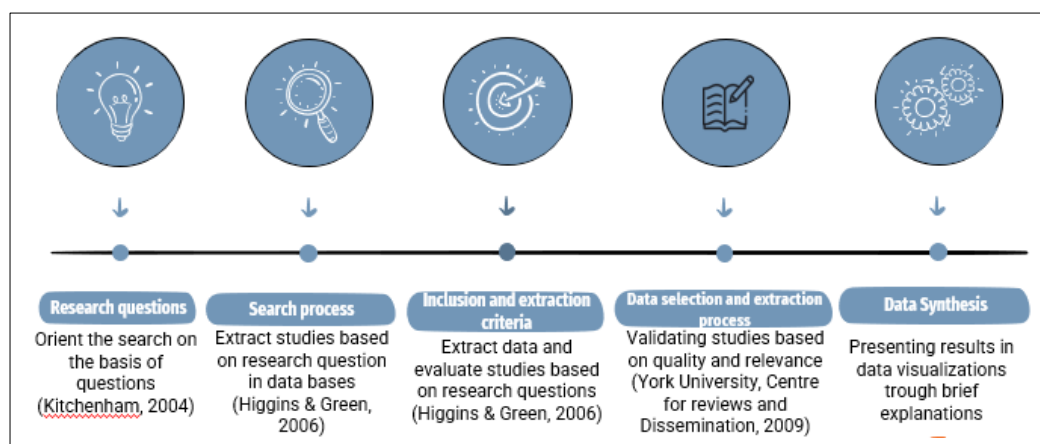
Research questions

Orient the search on the basis of questions (Kitchenham, 2004)

Search process

Extract studies based on research question in data bases (Higgins & Green, 2006)

Inclusion and extraction criteria

Extract data and evaluate studies based on research questions (Higgins & Green, 2006)

Data selection and extraction process

Validating studies based on quality and relevance (York University, Centre for reviews and Dissemination, 2009)

Data Synthesis

Presenting results in data visualizations trough brief explanations